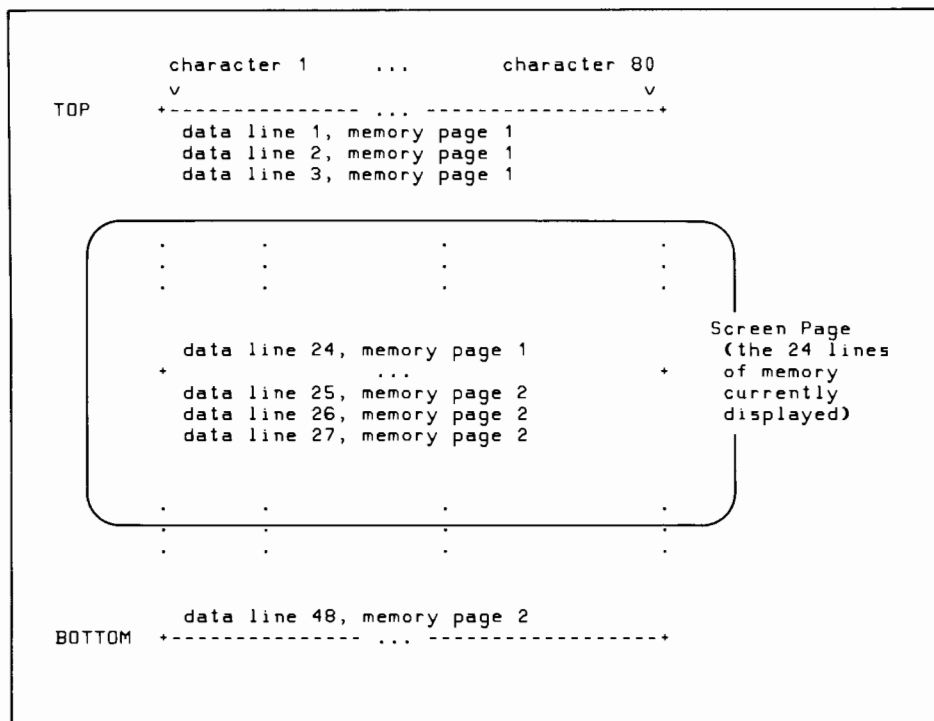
character 1 ... character 80
v v
TOP +--------------- ... ------------------+
data line 1, memory page 1
data line 2, memory page 1
data line 3, memory page 1

data line 24, memory page 1
+ ... +
data line 25, memory page 2
data line 26, memory page 2
data line 27, memory page 2

Screen Page (the 24 lines of memory currently displayed)

data line 48, memory page 2
BOTTOM +--------------- ... ------------------+